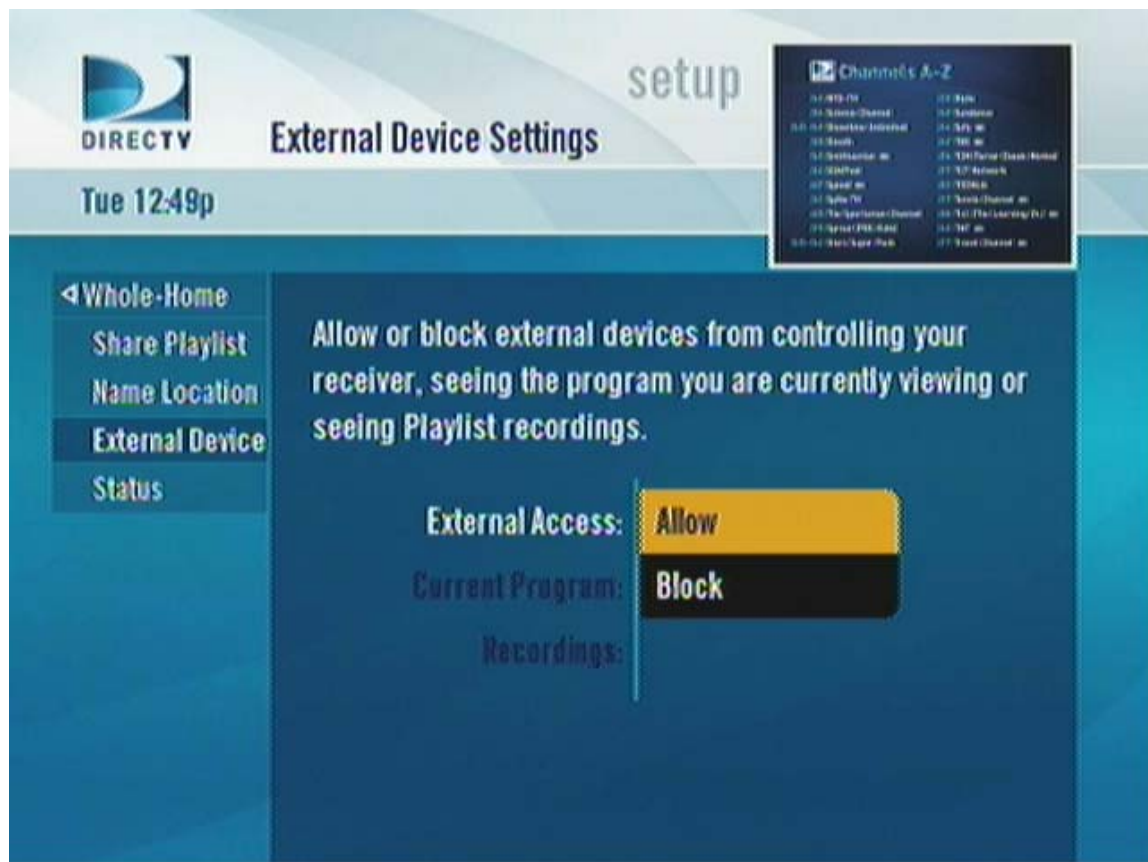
DIRECTV

External Device Settings

setup

Channels A-Z

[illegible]

Tue 12:49p

◂ Whole-Home
Share Playlist
Name Location
External Device
Status

Allow or block external devices from controlling your receiver, seeing the program you are currently viewing or seeing Playlist recordings.

External Access:
Current Program:
Recordings:

Allow
Block